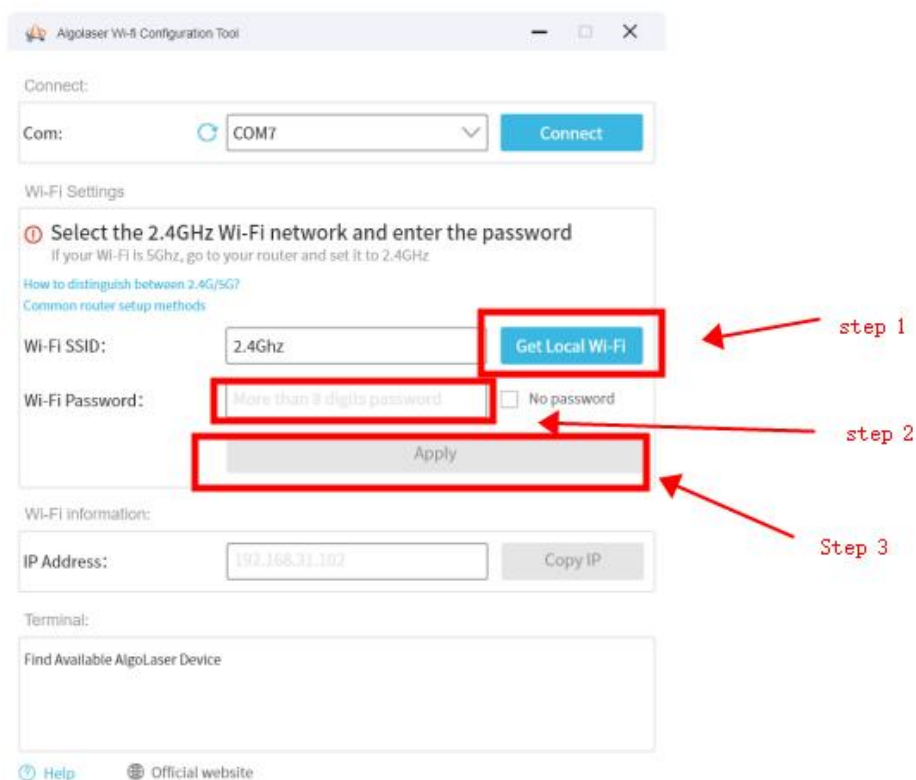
Algolaser Wi-fi Configuration Tool

Connect:

Com: COM7 Connect

Wi-Fi Settings

Select the 2.4GHz Wi-Fi network and enter the password
If your Wi-Fi is 5Ghz, go to your router and set it to 2.4GHz

How to distinguish between 2.4G/5G?
Common router setup methods

Wi-Fi SSID: 2.4Ghz Get Local Wi-Fi

Wi-Fi Password: More than 8 digits password No password

Apply

Wi-Fi information:

IP Address: 192.168.31.102 Copy IP

Terminal:

Find Available AlgoLaser Device

Help Official website

step 1

step 2

Step 3